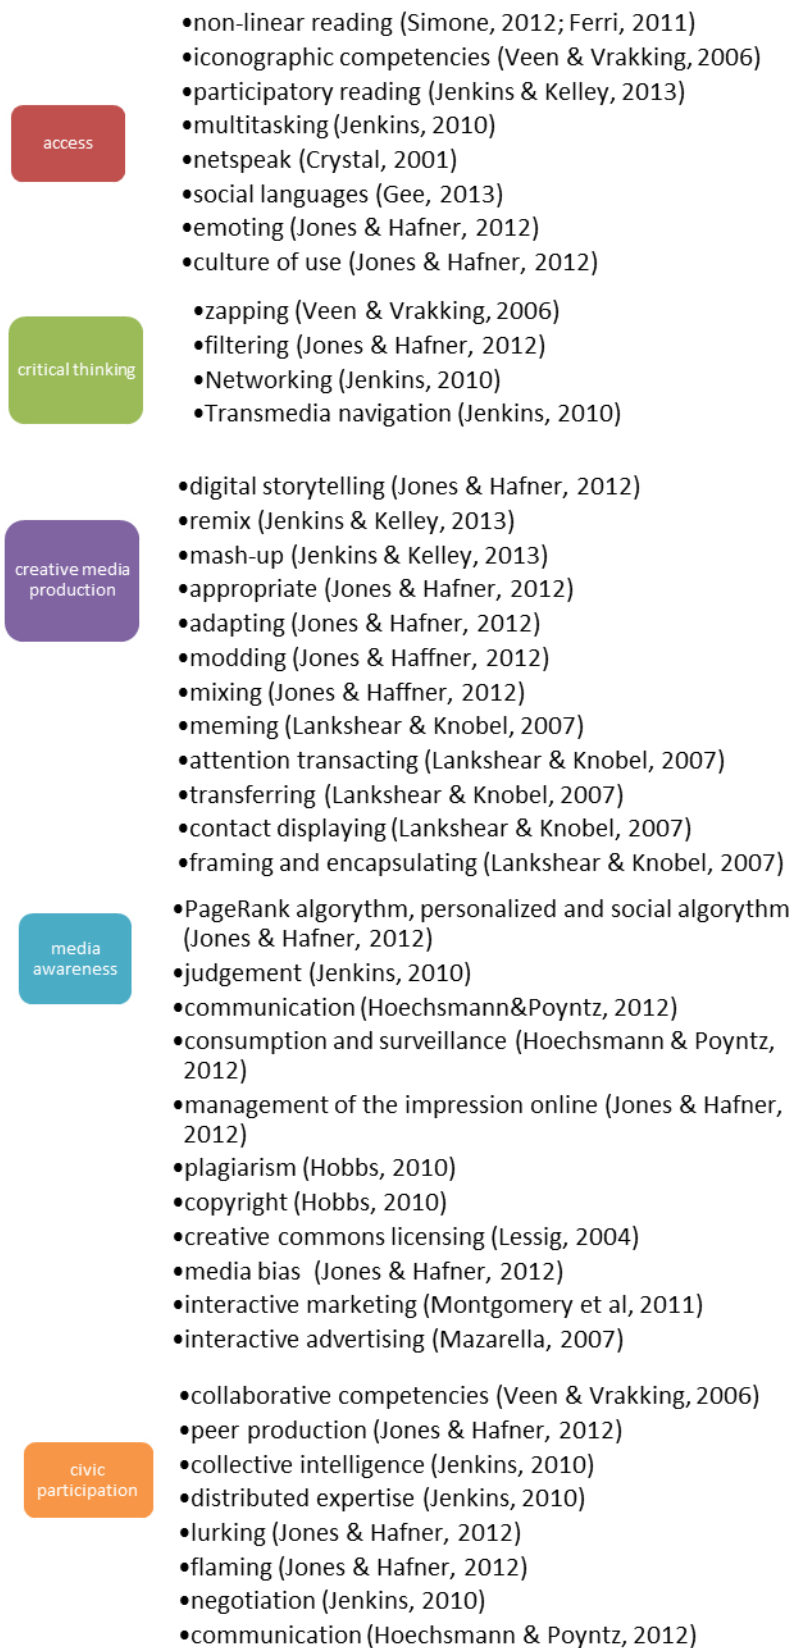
access

•non-linear reading (Simone, 2012; Ferri, 2011)
•iconographic competencies (Veen & Vrakking, 2006)
•participatory reading (Jenkins & Kelley, 2013)
•multitasking (Jenkins, 2010)
•netspeak (Crystal, 2001)
•social languages (Gee, 2013)
•emoting (Jones & Hafner, 2012)
•culture of use (Jones & Hafner, 2012)

critical thinking

•zapping (Veen & Vrakking, 2006)
•filtering (Jones & Hafner, 2012)
•Networking (Jenkins, 2010)
•Transmedia navigation (Jenkins, 2010)

creative media production

•digital storytelling (Jones & Hafner, 2012)
•remix (Jenkins & Kelley, 2013)
•mash-up (Jenkins & Kelley, 2013)
•appropriate (Jones & Hafner, 2012)
•adapting (Jones & Hafner, 2012)
•modding (Jones & Haffner, 2012)
•mixing (Jones & Haffner, 2012)
•meming (Lankshear & Knobel, 2007)
•attention transacting (Lankshear & Knobel, 2007)
•transferring (Lankshear & Knobel, 2007)
•contact displaying (Lankshear & Knobel, 2007)
•framing and encapsulating (Lankshear & Knobel, 2007)

media awareness

•PageRank algorythm, personalized and social algorythm (Jones & Hafner, 2012)
•judgement (Jenkins, 2010)
•communication (Hoechsmann&Poyntz, 2012)
•consumption and surveillance (Hoechsmann & Poyntz, 2012)
•management of the impression online (Jones & Hafner, 2012)
•plagiarism (Hobbs, 2010)
•copyright (Hobbs, 2010)
•creative commons licensing (Lessig, 2004)
•media bias (Jones & Hafner, 2012)
•interactive marketing (Montgomery et al, 2011)
•interactive advertising (Mazarella, 2007)

civic participation

•collaborative competencies (Veen & Vrakking, 2006)
•peer production (Jones & Hafner, 2012)
•collective intelligence (Jenkins, 2010)
•distributed expertise (Jenkins, 2010)
•lurking (Jones & Hafner, 2012)
•flaming (Jones & Hafner, 2012)
•negotiation (Jenkins, 2010)
•communication (Hoechsmann & Poyntz, 2012)